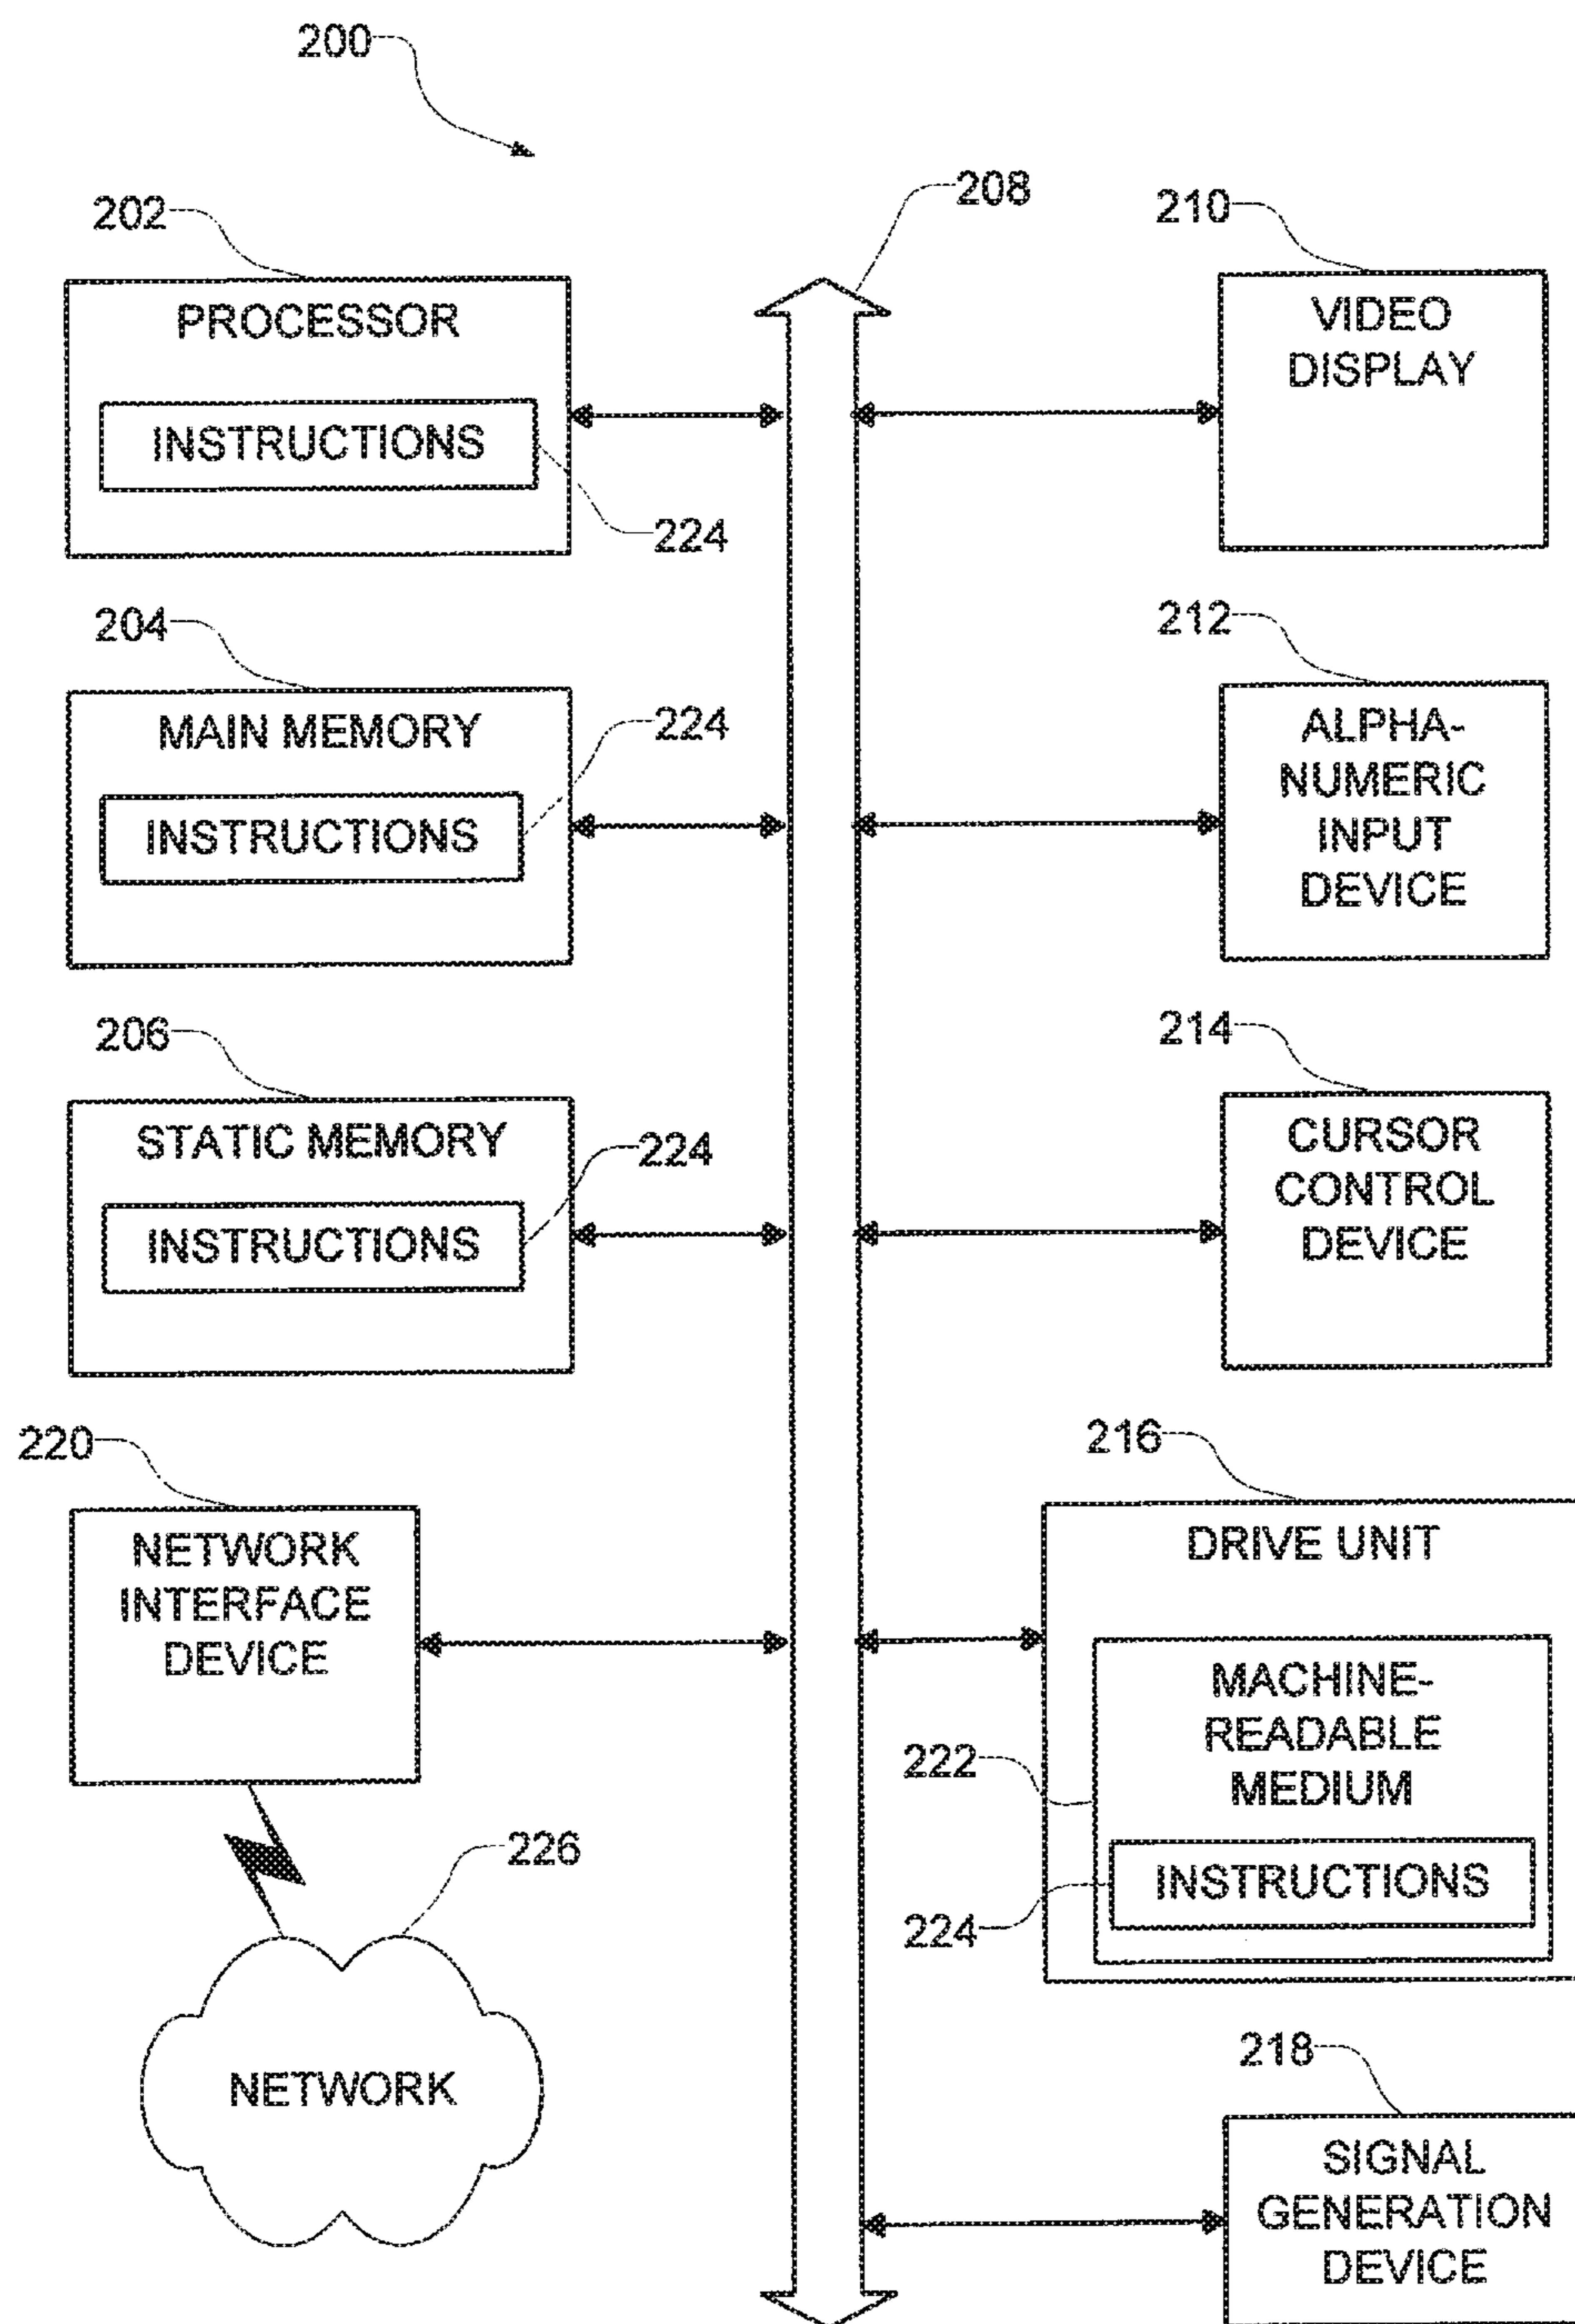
200

202

PROCESSOR

INSTRUCTIONS

224

208

210

VIDEO DISPLAY

204

MAIN MEMORY

224

INSTRUCTIONS

212

ALPHA-NUMERIC INPUT DEVICE

206

STATIC MEMORY

224

INSTRUCTIONS

214

CURSOR CONTROL DEVICE

220

NETWORK INTERFACE DEVICE

216

DRIVE UNIT

MACHINE-READABLE MEDIUM

222

INSTRUCTIONS

224

226

NETWORK

218

SIGNAL GENERATION DEVICE